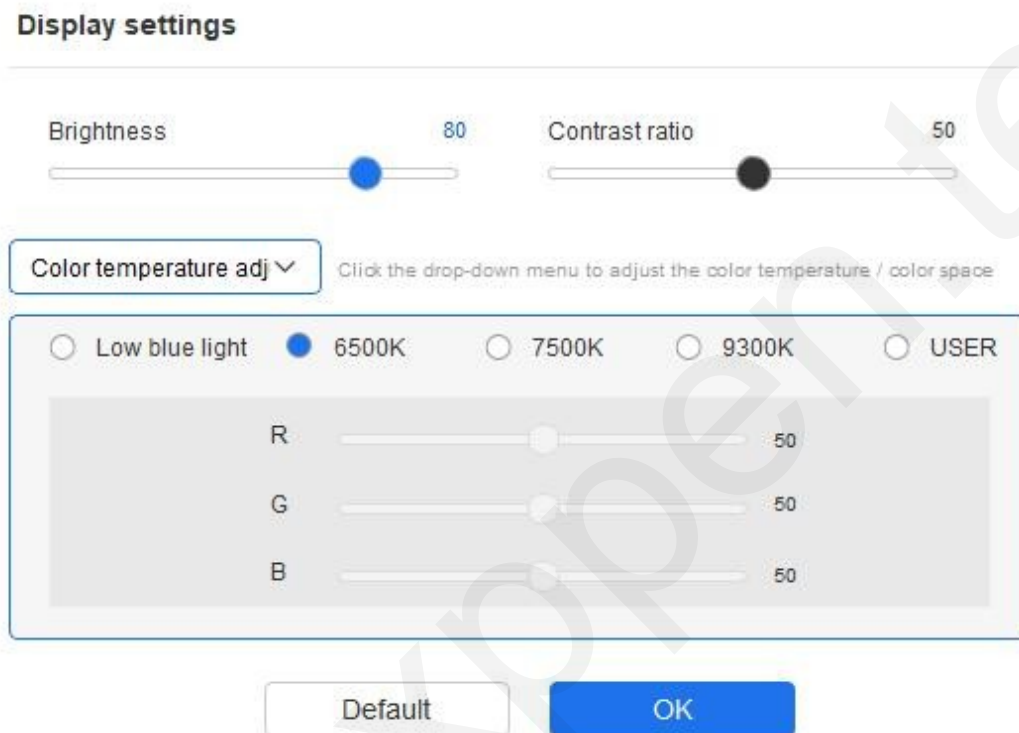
Display settings

Brightness 80

Contrast ratio 50

Color temperature adj

Click the drop-down menu to adjust the color temperature / color space

Low blue light

6500K

7500K

9300K

USER

R 50

G 50

B 50

Default

OK